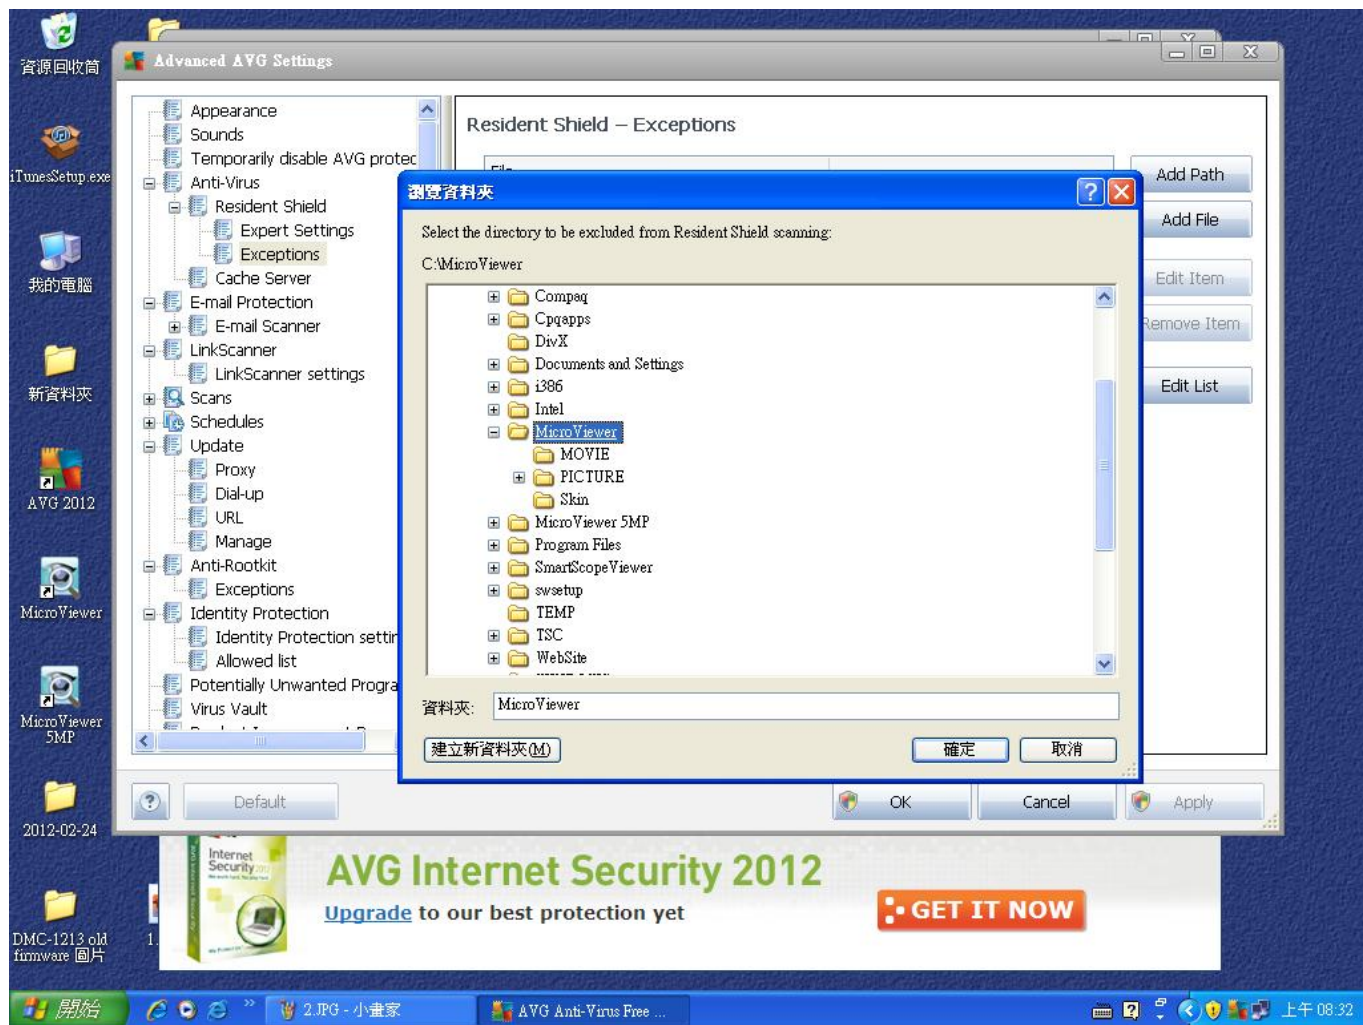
資源回收筒

iTunesSetup.exe

我的電腦

新資料夾

AVG 2012

MicroViewer

MicroViewer 5MP

2012-02-24

DMC-1213 old firmware 圖片

Advanced AVG Settings

Appearance
Sounds
Temporarily disable AVG protec
Anti-Virus
Resident Shield
Expert Settings
Exceptions
Cache Server
E-mail Protection
E-mail Scanner
LinkScanner
LinkScanner settings
Scans
Schedules
Update
Proxy
Dial-up
URL
Manage
Anti-Rootkit
Exceptions
Identity Protection
Identity Protection settir
Allowed list
Potentially Unwanted Progra
Virus Vault

Resident Shield – Exceptions

Add Path
Add File
Edit Item
Remove Item
Edit List

瀏覽資料夾

Select the directory to be excluded from Resident Shield scanning:

C:\MicroViewer

Compaq
Cpqapps
DivX
Documents and Settings
i386
Intel
MicroViewer
MOVIE
PICTURE
Skin
MicroViewer 5MP
Program Files
SmartScopeViewer
swsetup
TEMP
TSC
WebSite

資料夾: MicroViewer

建立新資料夾(M)
確定
取消

Default
OK
Cancel
Apply

Internet Security 2012

AVG Internet Security 2012
Upgrade to our best protection yet
GET IT NOW

開始
2.JPG - 小畫家
AVG Anti-Virus Free ...
上午 08:32